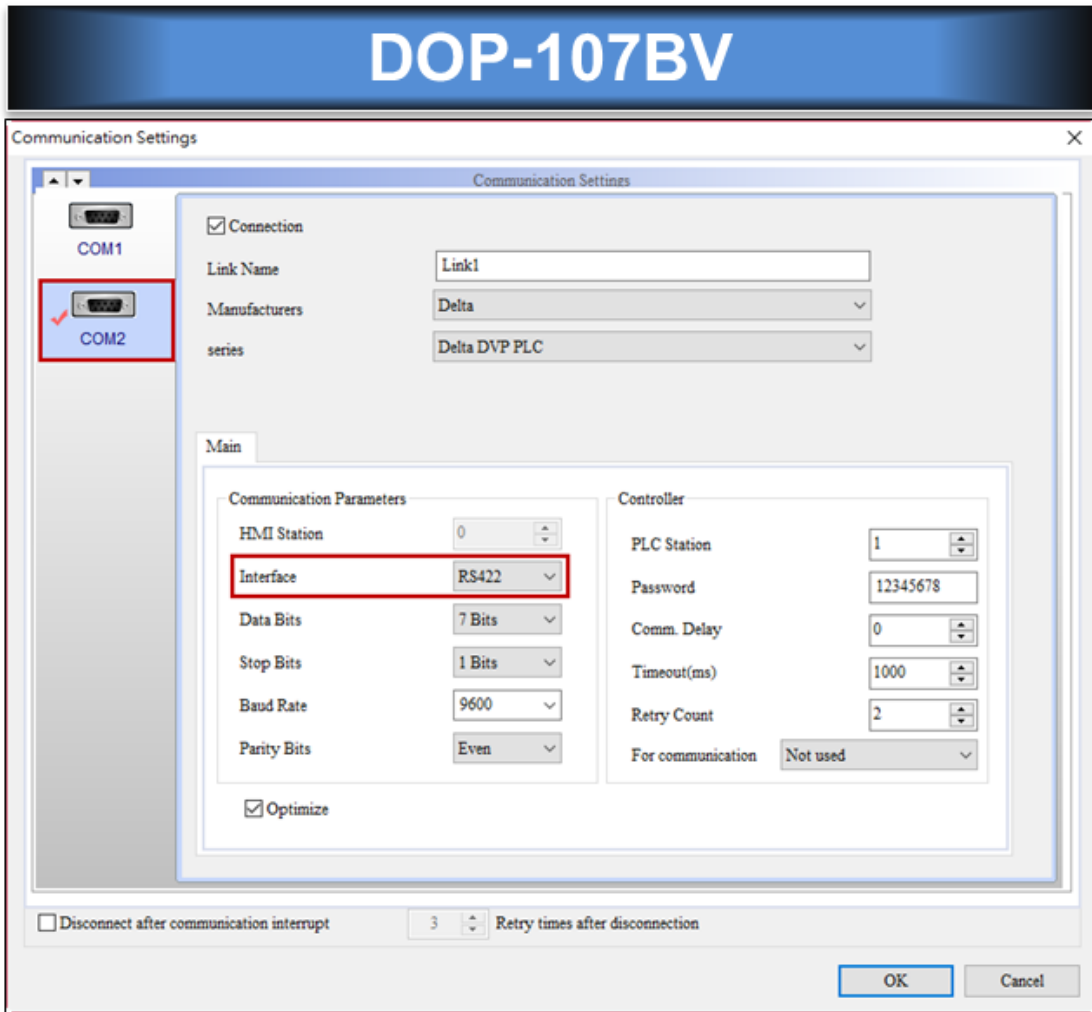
DOP-107BV

Communication Settings

×

Communication Settings

COM1

COM2

☑ Connection

Link Name Link1

Manufacturers Delta

series Delta DVP PLC

Main

Communication Parameters

HMI Station 0

Interface RS422

Data Bits 7 Bits

Stop Bits 1 Bits

Baud Rate 9600

Parity Bits Even

Controller

PLC Station 1

Password 12345678

Comm. Delay 0

Timeout(ms) 1000

Retry Count 2

For communication Not used

☑ Optimize

☐ Disconnect after communication interrupt 3 Retry times after disconnection

OK Cancel